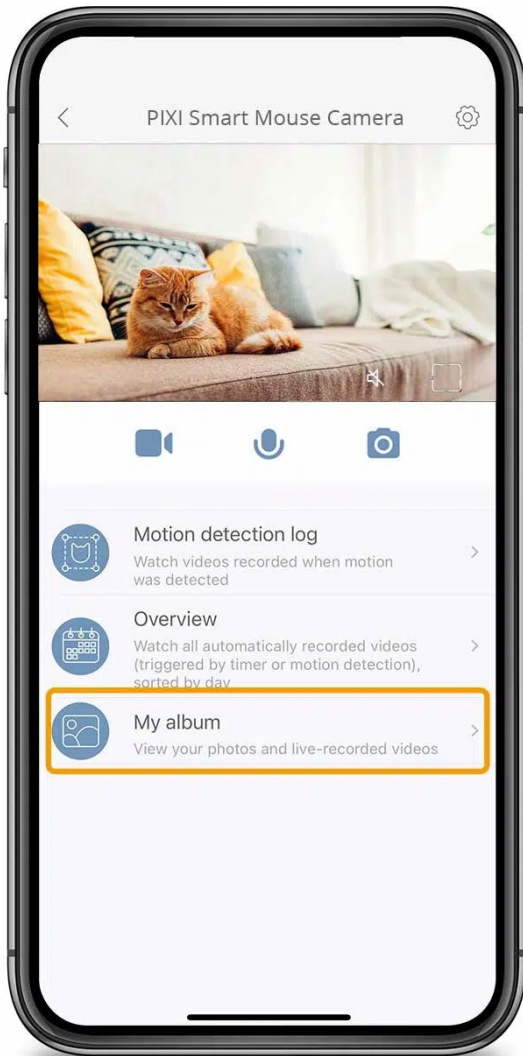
PIXI Smart Mouse Camera

Motion detection log
Watch videos recorded when motion was detected

Overview
Watch all automatically recorded videos (triggered by timer or motion detection), sorted by day

My album
View your photos and live-recorded videos